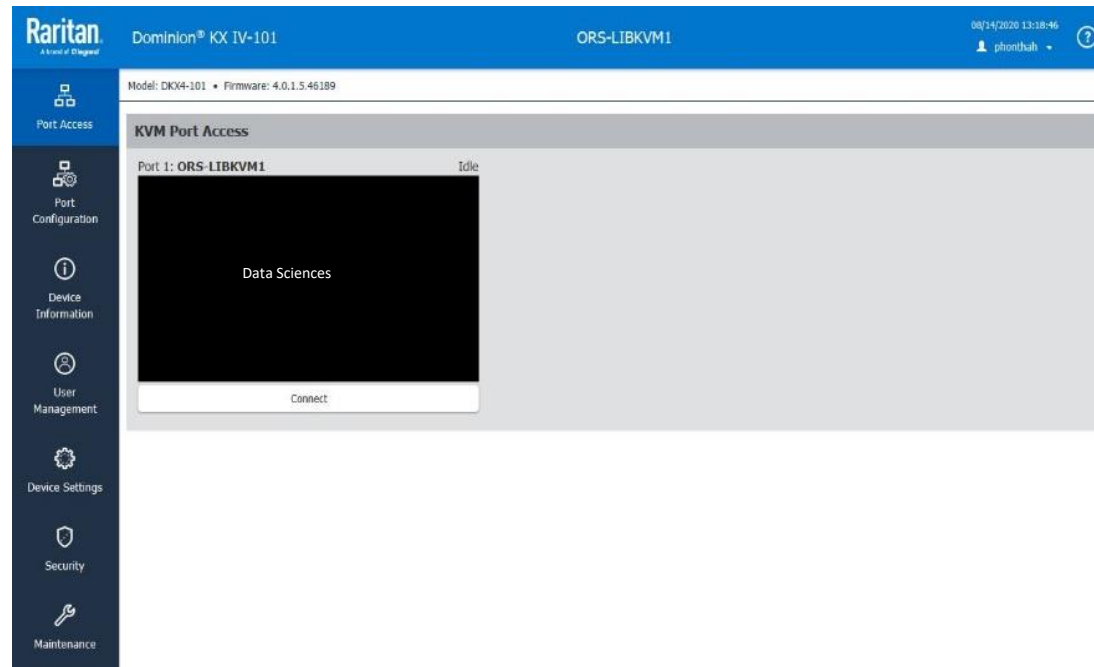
Raritan.
A brand of Legrand

Dominion® KX IV-101

ORS-LIBKVM1

08/14/2020 13:18:46
phonthah

Port Access

Port Configuration

Device Information

User Management

Device Settings

Security

Maintenance

Model: DKX4-101 • Firmware: 4.0.1.5.46189

KVM Port Access

Port 1: ORS-LIBKVM1

Idle

Data Sciences

Connect